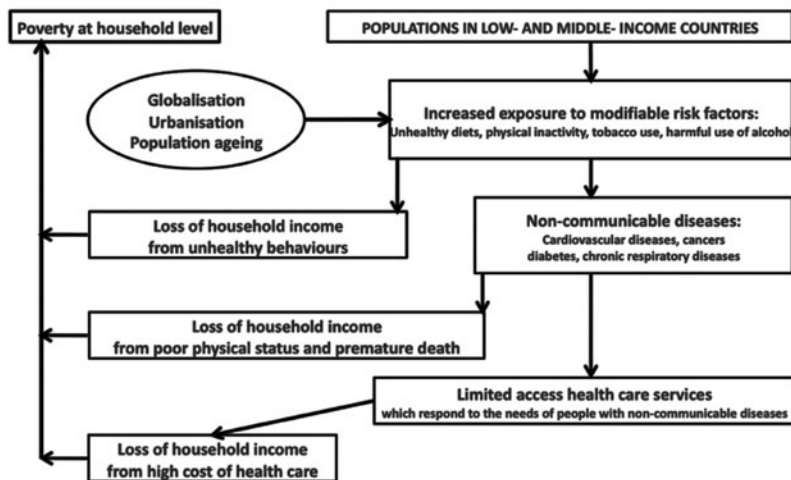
Poverty at household level

POPULATIONS IN LOW- AND MIDDLE- INCOME COUNTRIES

Globalisation
Urbanisation
Population ageing

Increased exposure to modifiable risk factors:
Unhealthy diets, physical inactivity, tobacco use, harmful use of alcohol

Loss of household income from unhealthy behaviours

Non-communicable diseases:
Cardiovascular diseases, cancers diabetes, chronic respiratory diseases

Loss of household income from poor physical status and premature death

Limited access health care services
which respond to the needs of people with non-communicable diseases

Loss of household income from high cost of health care